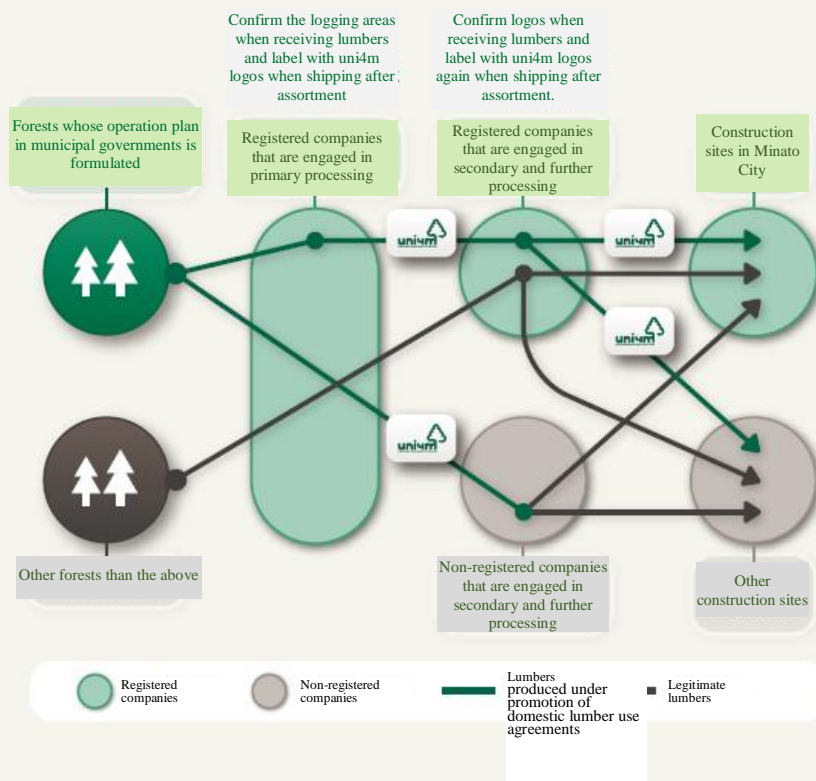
Confirm the logging areas when receiving lumbers and label with uni4m logos when shipping after assortment

Confirm logos when receiving lumbers and label with uni4m logos again when shipping after assortment.

Forests whose operation plan in municipal governments is formulated

Registered companies that are engaged in primary processing

Registered companies that are engaged in secondary and further processing

Construction sites in Minato City

uni4m

uni4m

uni4m

uni4m

Other forests than the above

Non-registered companies that are engaged in secondary and further processing

Other construction sites

Registered companies

Non-registered companies

Lumbers produced under promotion of domestic lumber use agreements

Legitimate lumbers